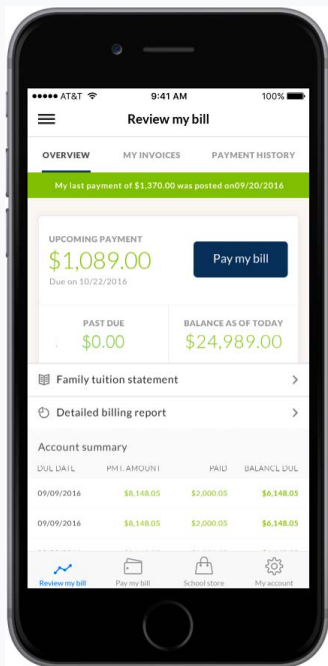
●●●●● AT&T 9:41 AM 100%

Review my bill

OVERVIEW MY INVOICES PAYMENT HISTORY

My last payment of $1,370.00 was posted on09/20/2016

UPCOMING PAYMENT
$1,089.00
Due on 10/22/2016

Pay my bill

PAST DUE
$0.00

BALANCE AS OF TODAY
$24,989.00

Family tuition statement

Detailed billing report

Account summary

| DUE DATE | PMT. AMOUNT | PAID | BALANCE DUE |
|---|---|---|---|
| 09/09/2016 | $8,148.05 | $2,000.05 | $6,148.05 |
| 09/09/2016 | $8,148.05 | $2,000.05 | $6,148.05 |

Review my bill Pay my bill School store My account